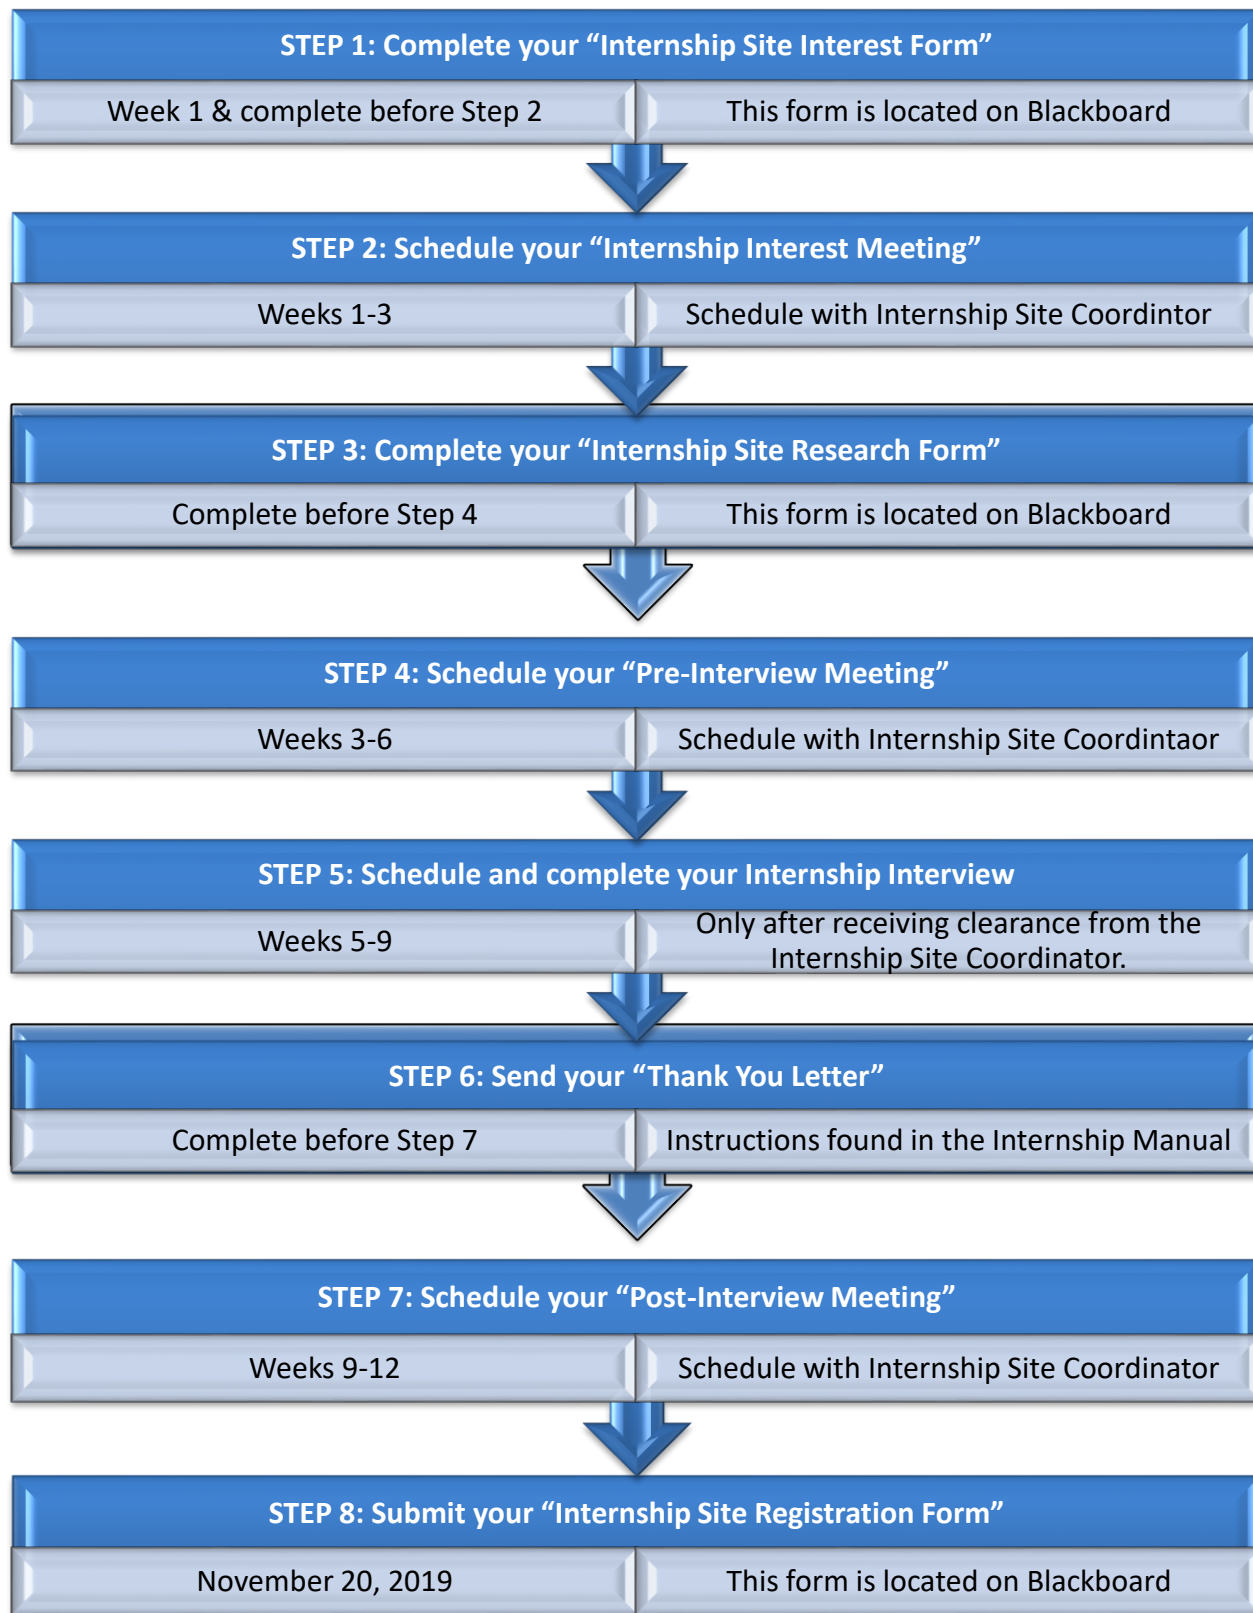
STEP 1: Complete your “Internship Site Interest Form”

Week 1 & complete before Step 2

This form is located on Blackboard

STEP 2: Schedule your “Internship Interest Meeting”

Weeks 1-3

Schedule with Internship Site Coordintor

STEP 3: Complete your “Internship Site Research Form”

Complete before Step 4

This form is located on Blackboard

STEP 4: Schedule your “Pre-Interview Meeting”

Weeks 3-6

Schedule with Internship Site Coordintaor

STEP 5: Schedule and complete your Internship Interview

Weeks 5-9

Only after receiving clearance from the Internship Site Coordinator.

STEP 6: Send your “Thank You Letter”

Complete before Step 7

Instructions found in the Internship Manual

STEP 7: Schedule your “Post-Interview Meeting”

Weeks 9-12

Schedule with Internship Site Coordinator

STEP 8: Submit your “Internship Site Registration Form”

November 20, 2019

This form is located on Blackboard